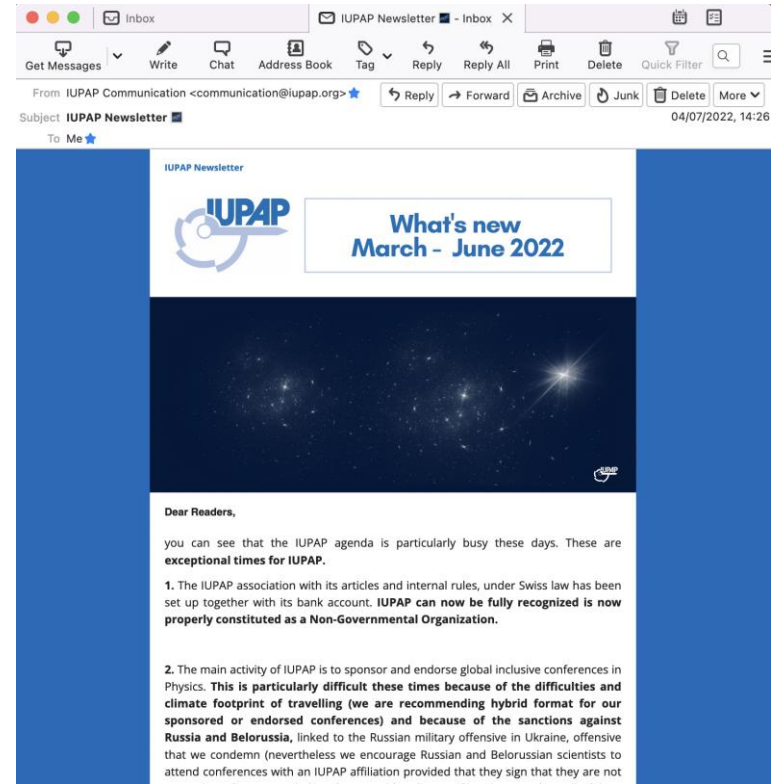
Inbox

IUPAP Newsletter - Inbox

Get Messages Write Chat Address Book Tag Reply Reply All Print Delete Quick Filter

From IUPAP Communication <communication@iupap.org>

Reply Forward Archive Junk Delete More

Subject IUPAP Newsletter

04/07/2022, 14:26

To Me

IUPAP Newsletter

IUPAP

What's new
March - June 2022

IUPAP

Dear Readers,

you can see that the IUPAP agenda is particularly busy these days. These are **exceptional times for IUPAP.**

**1.** The IUPAP association with its articles and internal rules, under Swiss law has been set up together with its bank account. **IUPAP can now be fully recognized is now properly constituted as a Non-Governmental Organization.**

**2.** The main activity of IUPAP is to sponsor and endorse global inclusive conferences in Physics. **This is particularly difficult these times because of the difficulties and climate footprint of travelling (we are recommending hybrid format for our sponsored or endorsed conferences) and because of the sanctions against Russia and Belorussia,** linked to the Russian military offensive in Ukraine, offensive that we condemn (nevertheless we encourage Russian and Belorussian scientists to attend conferences with an IUPAP affiliation provided that they sign that they are not